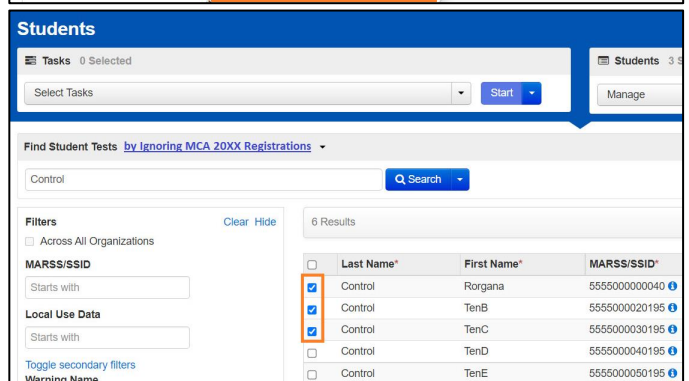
Students

Tasks 0 Selected

Select Tasks

Start

Students 3 S

Manage

Find Student Tests by Ignoring MCA 20XX Registrations

Control

Search

Filters

Clear Hide

Across All Organizations

MARSS/SSID

Starts with

Local Use Data

Starts with

Toggle secondary filters

Warning Name

6 Results

| | Last Name* | First Name* | MARSS/SSID* |
|---|---|---|---|
| ☑ | Control | Rorgana | 5555000000040 |
| ☑ | Control | TenB | 5555000020195 |
| ☑ | Control | TenC | 5555000030195 |
| ☐ | Control | TenD | 5555000040195 |
| ☐ | Control | TenE | 5555000050195 |